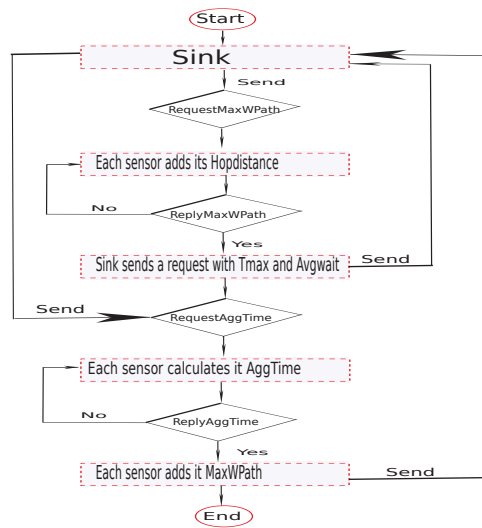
Start

Sink

Send

RequestMaxWPath

Each sensor adds its Hopdistance

No

ReplyMaxWPath

Yes

Sink sends a request with Tmax and Avgwait

Send

Send

RequestAggTime

Each sensor calculates it AggTime

No

ReplyAggTime

Yes

Each sensor adds it MaxWPath

Send

End